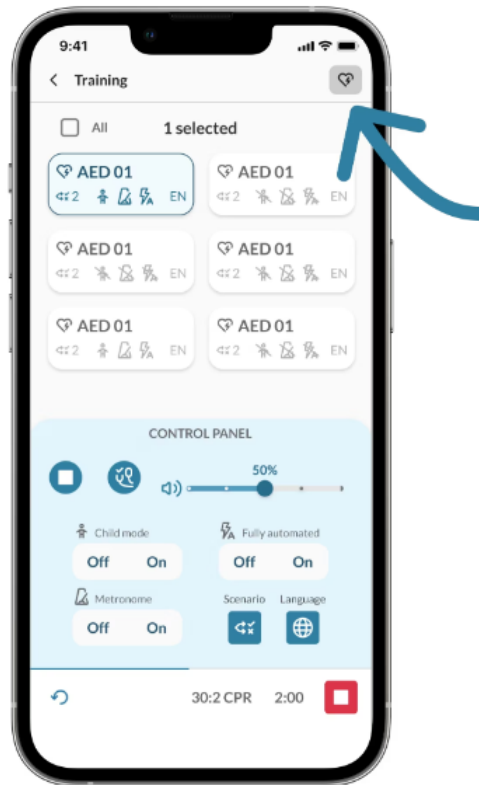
9:41

Training

All 1 selected

AED 01
2 EN

AED 01
2 EN

AED 01
2 EN

AED 01
2 EN

AED 01
2 EN

AED 01
2 EN

CONTROL PANEL

50%

Child mode
Off On

Fully automated
Off On

Metronome
Off On

Scenario Language

30:2 CPR 2:00